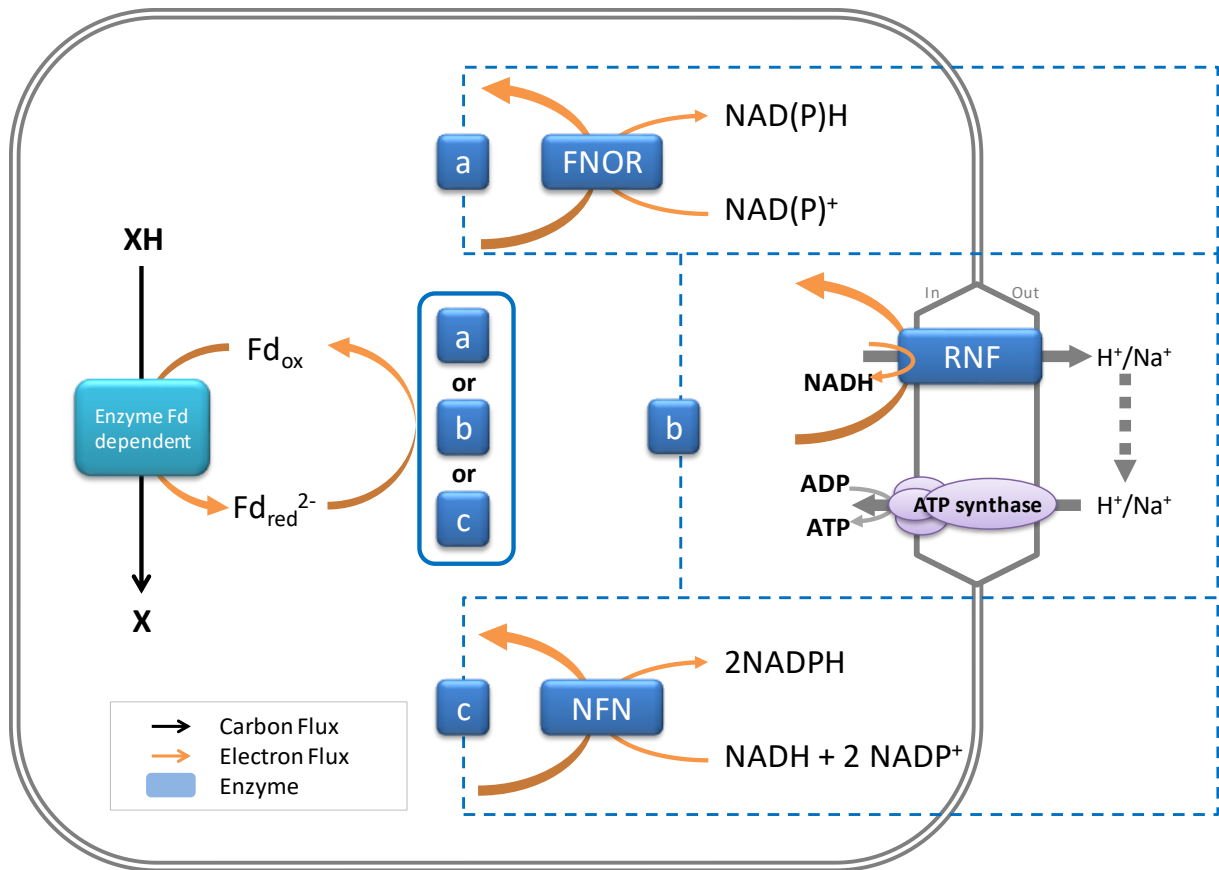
a
FNOR
NAD(P)H
NAD(P)$^+$

XH
Fd$_{ox}$
Enzyme Fd dependent
Fd$_{red}$$^{2-}$
X

a
or
b
or
c

b

In
Out
RNF
NADH
H$^+$/Na$^+$
ADP
ATP
ATP synthase
H$^+$/Na$^+$

c
NFN
2NADPH
NADH + 2 NADP$^+$

Carbon Flux
Electron Flux
Enzyme